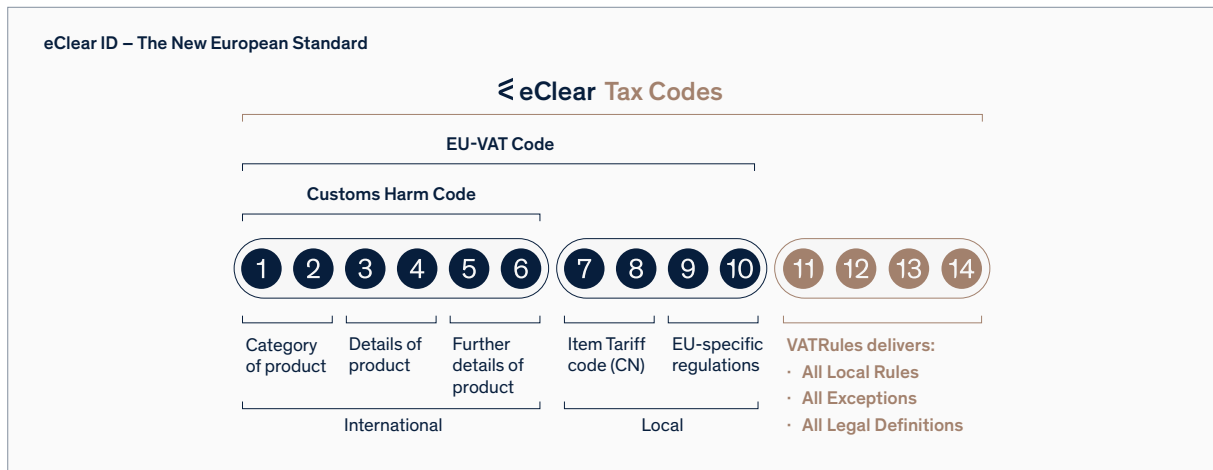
eClear ID – The New European Standard

eClear Tax Codes

EU-VAT Code

Customs Harm Code

1 2 3 4 5 6 7 8 9 10 11 12 13 14

Category of product

Details of product

Further details of product

Item Tariff code (CN)

EU-specific regulations

International

Local

VATRules delivers:
· All Local Rules
· All Exceptions
· All Legal Definitions